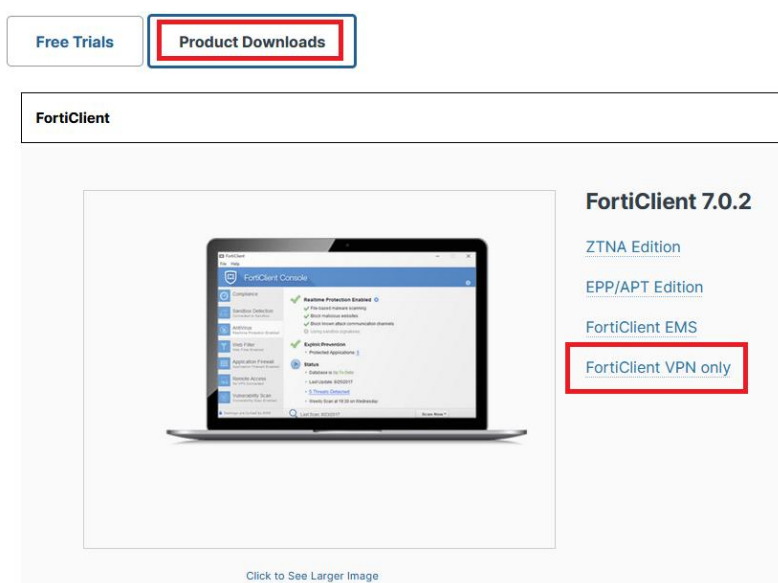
Free Trials

Product Downloads

FortiClient

FortiClient
File Help
FortiClient Console
Compliance
Sandbox Detection
AntiVirus
Web Filter
Application Firewall
Remote Access
Vulnerability Scan
Realtime Protection Enabled
File-based malware scanning
Block malicious websites
Block known attack communication channels
Exploit Prevention
Protected Applications
Status
Database is up-to-date
Last Update: 8/25/2017
5 Threats Detected
Weekly Scan at 19:30 on Wednesday
Last Scan: 8/23/2017
Scan Now

Click to See Larger Image

FortiClient 7.0.2

ZTNA Edition

EPP/APT Edition

FortiClient EMS

FortiClient VPN only